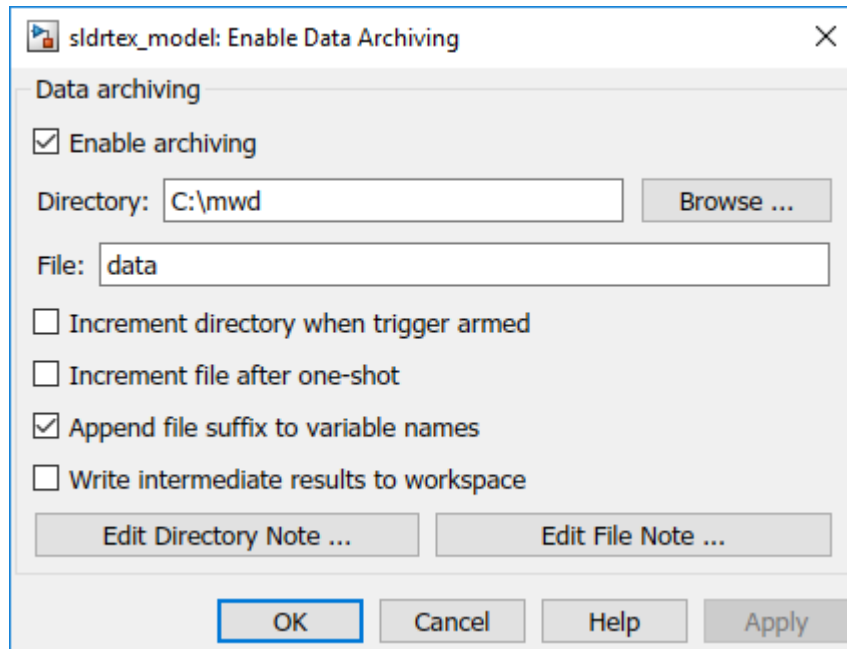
sldrtex_model: Enable Data Archiving

Data archiving

☑ Enable archiving

Directory: C:\mwd

Browse ...

File: data

☐ Increment directory when trigger armed

☐ Increment file after one-shot

☑ Append file suffix to variable names

☐ Write intermediate results to workspace

Edit Directory Note ...

Edit File Note ...

OK

Cancel

Help

Apply